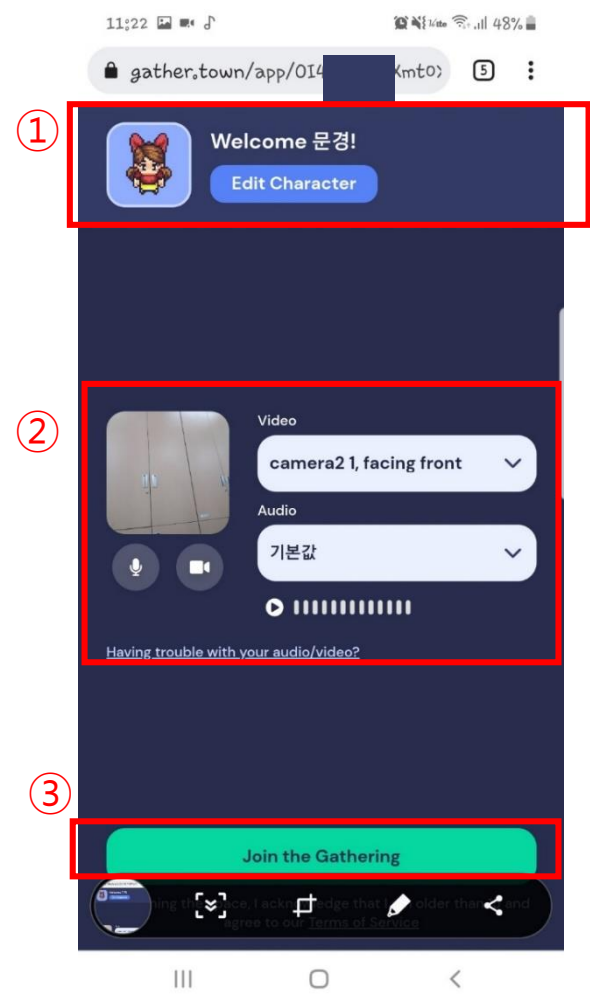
11:22 48%

gather.town/app/OI4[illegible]Xmt0>

5

①

Welcome 문경!

Edit Character

②

Video

camera2 1, facing front

Audio

기본값

Having trouble with your audio/video?

③

Join the Gathering

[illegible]ning the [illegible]ace, I ackn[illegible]edge that I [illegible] older than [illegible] and agree to our Terms of Service